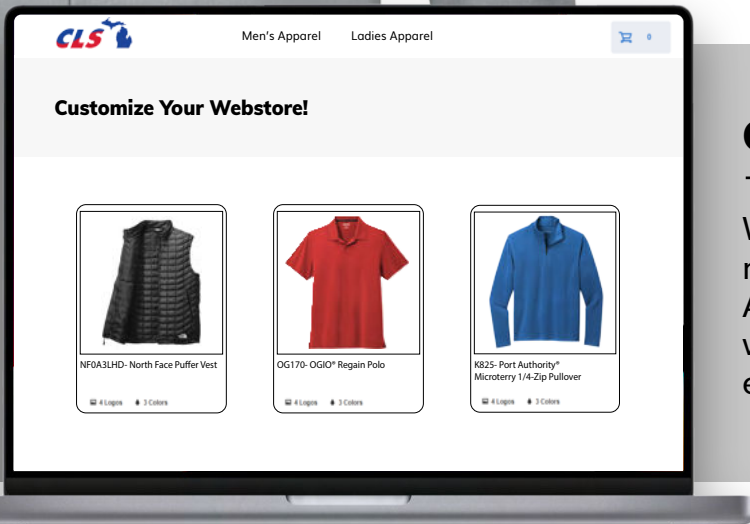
CLS

Men's Apparel Ladies Apparel

0

Customize Your Webstore!

NF0A3LHD- North Face Puffer Vest

4 Logos 3 Colors

OG170- OGIO® Regain Polo

4 Logos 3 Colors

K825- Port Authority® Microterry 1/4-Zip Pullover

4 Logos 3 Colors

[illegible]